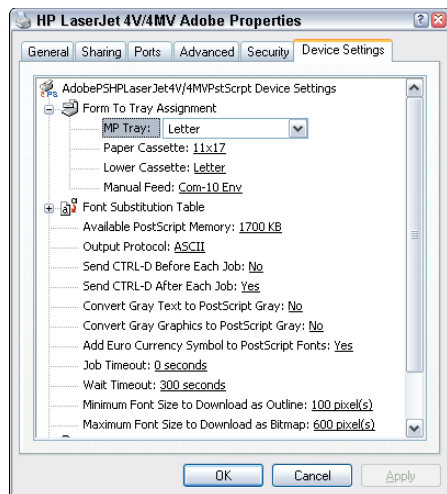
HP LaserJet 4V/4MV Adobe Properties

General | Sharing | Ports | Advanced | Security | Device Settings

AdobePSHPLaserJet4V/4MVPstScrpt Device Settings
Form To Tray Assignment
MP Tray: Letter
Paper Cassette: 11x17
Lower Cassette: Letter
Manual Feed: Com-10 Env
Font Substitution Table
Available PostScript Memory: 1700 KB
Output Protocol: ASCII
Send CTRL-D Before Each Job: No
Send CTRL-D After Each Job: Yes
Convert Gray Text to PostScript Gray: No
Convert Gray Graphics to PostScript Gray: No
Add Euro Currency Symbol to PostScript Fonts: Yes
Job Timeout: 0 seconds
Wait Timeout: 300 seconds
Minimum Font Size to Download as Outline: 100 pixel(s)
Maximum Font Size to Download as Bitmap: 600 pixel(s)

OK | Cancel | Apply